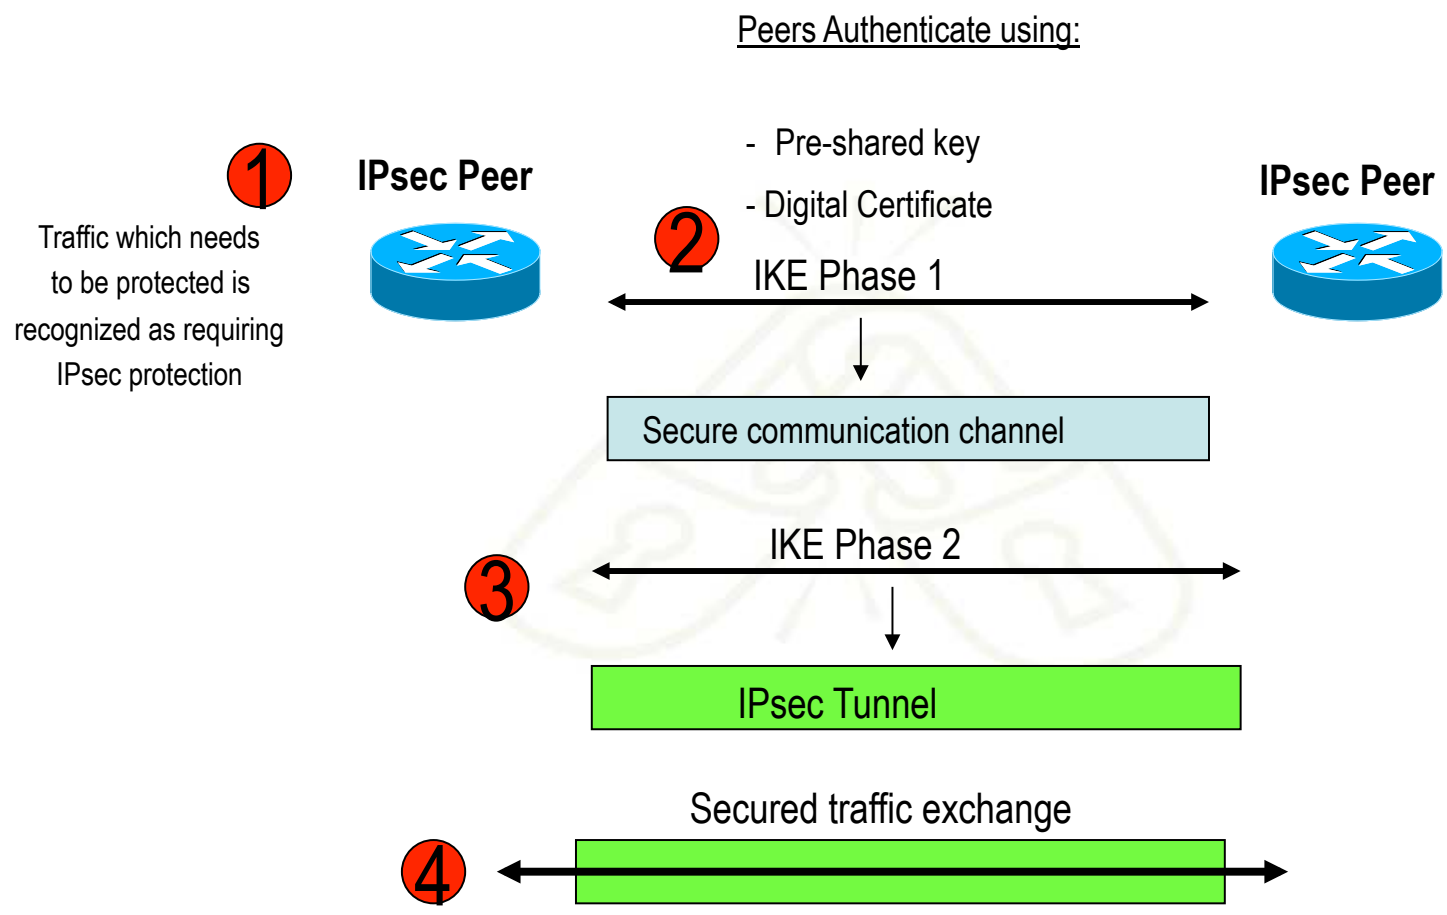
Peers Authenticate using:

1

IPsec Peer

- Pre-shared key

- Digital Certificate

IPsec Peer

Traffic which needs to be protected is recognized as requiring IPsec protection

2

IKE Phase 1

Secure communication channel

IKE Phase 2

3

IPsec Tunnel

Secured traffic exchange

4